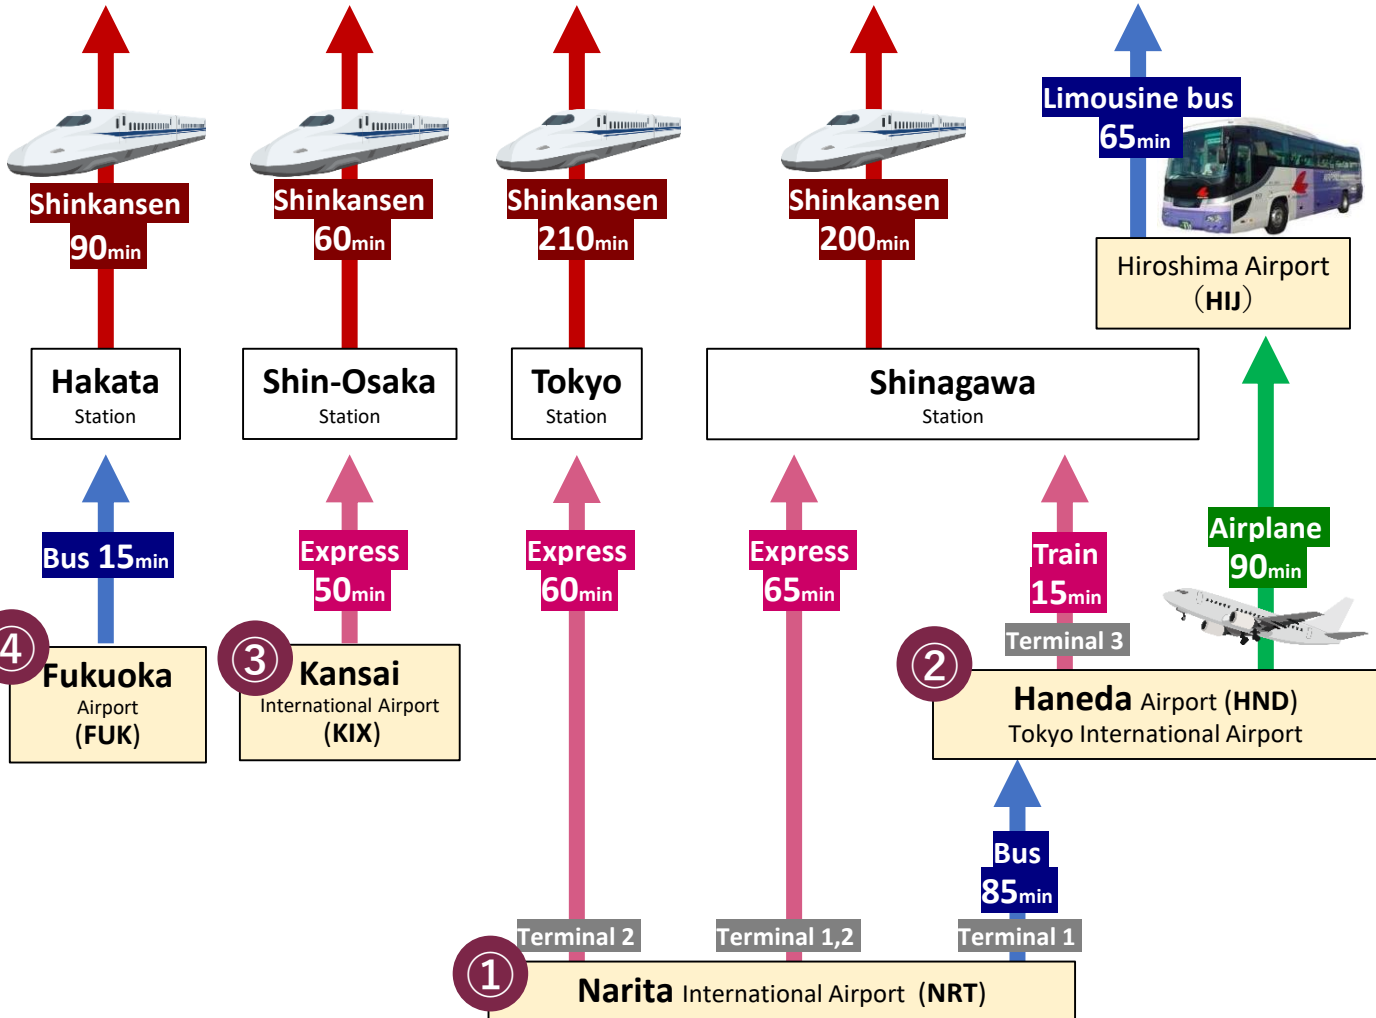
Shinkansen 90min

Shinkansen 60min

Shinkansen 210min

Shinkansen 200min

Limousine bus 65min

Hiroshima Airport (HIJ)

Hakata Station

Shin-Osaka Station

Tokyo Station

Shinagawa Station

Bus 15min

Express 50min

Express 60min

Express 65min

Train 15min

Airplane 90min

Terminal 3

4 Fukuoka Airport (FUK)

③ Kansai International Airport (KIX)

② Haneda Airport (HND) Tokyo International Airport

Bus 85min

Terminal 2

Terminal 1,2

Terminal 1

① Narita International Airport (NRT)